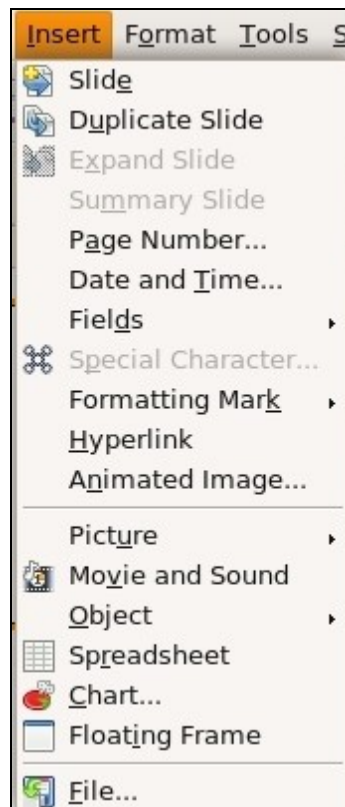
Insert Format Tools S

Slide
Duplicate Slide
Expand Slide
Summary Slide
Page Number...
Date and Time...
Fields
Special Character...
Formatting Mark
Hyperlink
Animated Image...

Picture
Movie and Sound
Object
Spreadsheet
Chart...
Floating Frame

File...